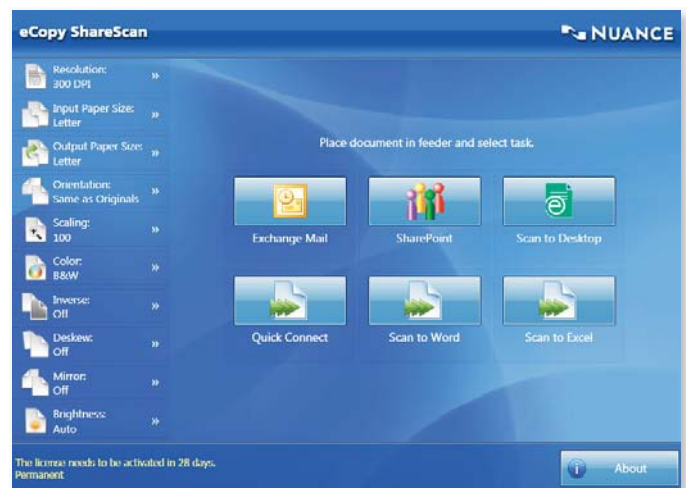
eCopy ShareScan

NUANCE

Resolution:
300 DPI
»

Input Paper Size:
Letter
»

Output Paper Size:
Letter
»

Orientation:
Same as Originals
»

Scaling:
100
»

Color:
B&W
»

Inverse:
Off
»

Deskew:
Off
»

Mirror:
Off
»

Brightness:
Auto
»

Place document in feeder and select task.

Exchange Mail

SharePoint

Scan to Desktop

Quick Connect

Scan to Word

Scan to Excel

The license needs to be activated in 28 days.
Permanent

About